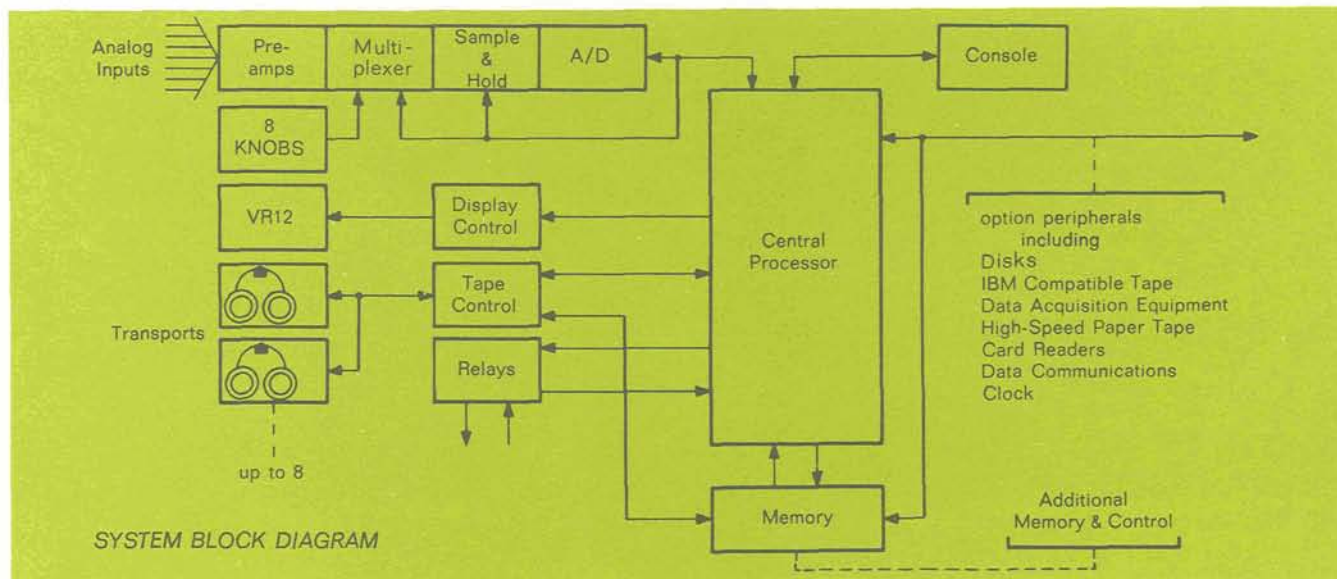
Analog Inputs

Pre-amps

Multi-plexer

Sample & Hold

A/D

Console

8 KNOBS

VR12

Display Control

Central Processor

Tape Control

Transports

Relays

up to 8

option peripherals including
Disks
IBM Compatible Tape
Data Acquisition Equipment
High-Speed Paper Tape
Card Readers
Data Communications
Clock

Memory

Additional Memory & Control

SYSTEM BLOCK DIAGRAM